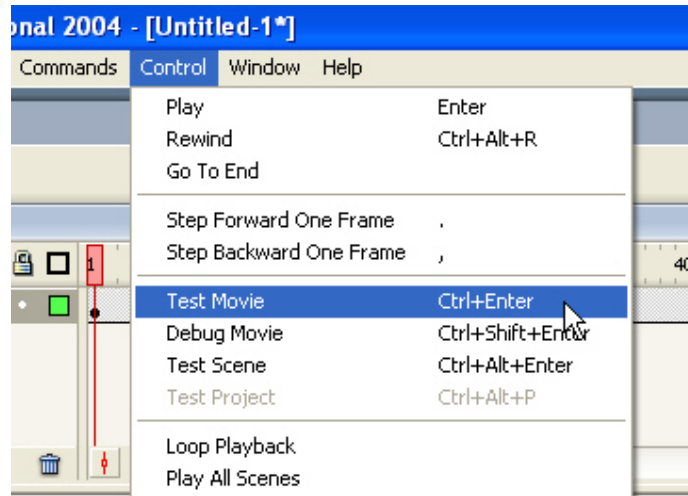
onal 2004 - [Untitled-1*]

Commands Control Window Help

1

40

Play Enter
Rewind Ctrl+Alt+R
Go To End

Step Forward One Frame .
Step Backward One Frame ,

Test Movie Ctrl+Enter
Debug Movie Ctrl+Shift+Enter
Test Scene Ctrl+Alt+Enter
Test Project Ctrl+Alt+P

Loop Playback
Play All Scenes